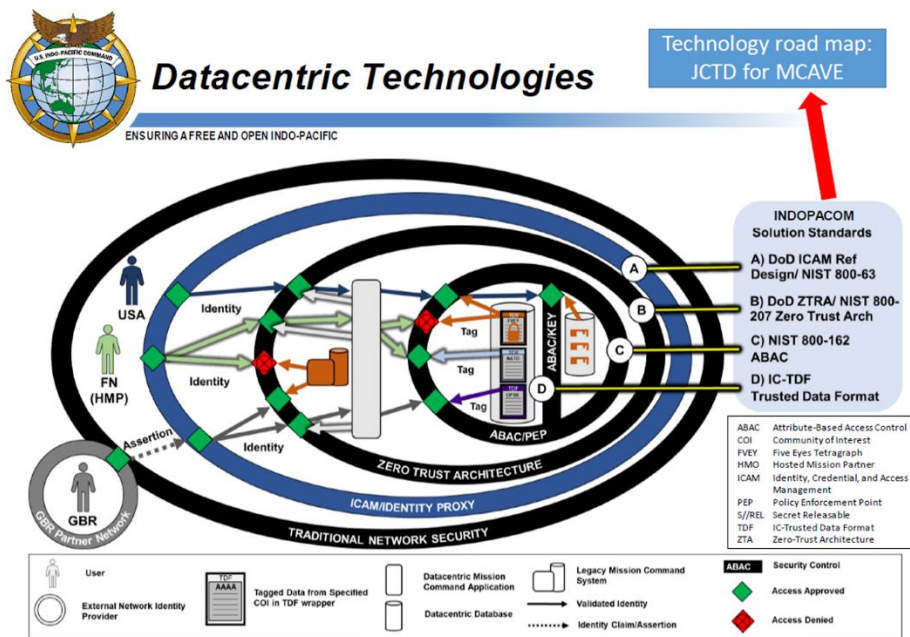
U.S. INDO-PACIFIC COMMAND

Datacentric Technologies

ENSURING A FREE AND OPEN INDO-PACIFIC

Technology road map: JCTD for MCAVE

INDOPACOM Solution Standards

A) DoD ICAM Ref Design/ NIST 800-63

B) DoD ZTRA/ NIST 800-207 Zero Trust Arch

C) NIST 800-162 ABAC

D) IC-TDF Trusted Data Format

USA

FN (HMP)

GBR

GBR Partner Network

Identity

Identity

Identity

Assertion

Tag

Tag

Tag

FVEY

NATO

OP DE

ABAC/KEY

ABAC/PEP

A

B

C

D

ZERO TRUST ARCHITECTURE

ICAM/IDENTITY PROXY

TRADITIONAL NETWORK SECURITY

| | |
|---|---|
| ABAC | Attribute-Based Access Control |
| COI | Community of Interest |
| FVEY | Five Eyes Tetragraph |
| HMO | Hosted Mission Partner |
| ICAM | Identity, Credential, and Access Management |
| PEP | Policy Enforcement Point |
| S//REL | Secret Releasable |
| TDF | IC-Trusted Data Format |
| ZTA | Zero-Trust Architecture |

User

External Network Identity Provider

TDF AAAA

Tagged Data from Specified COI in TDF wrapper

Datacentric Mission Command Application

Datacentric Database

Legacy Mission Command System

Validated Identity

Identity Claim/Assertion

ABAC Security Control

Access Approved

Access Denied